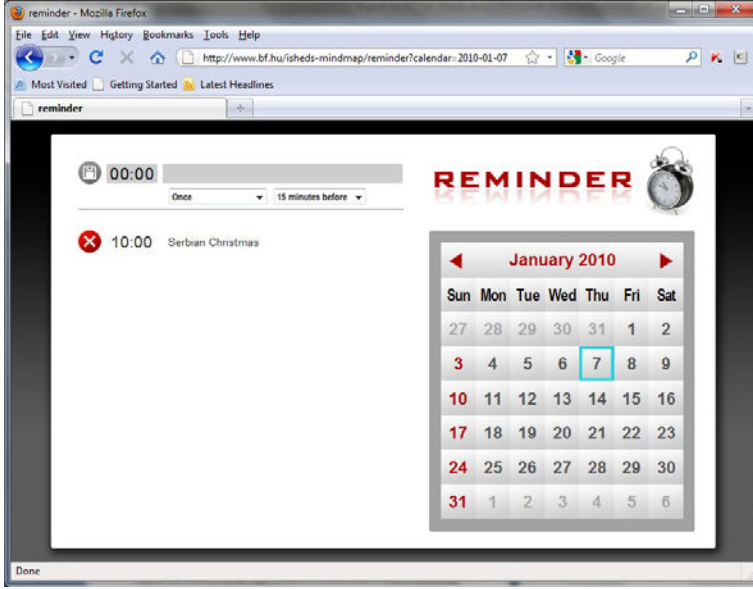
reminder - Mozilla Firefox

File Edit View History Bookmarks Tools Help

http://www.bf.hu/isheds-mindmap/reminder?calendar=2010-01-07

Google

Most Visited Getting Started Latest Headlines

reminder

00:00

Once 15 minutes before

10:00 Serbian Christmas

REMINDER

January 2010

| Sun | Mon | Tue | Wed | Thu | Fri | Sat |
|---|---|---|---|---|---|---|
| 27 | 28 | 29 | 30 | 31 | 1 | 2 |
| 3 | 4 | 5 | 6 | 7 | 8 | 9 |
| 10 | 11 | 12 | 13 | 14 | 15 | 16 |
| 17 | 18 | 19 | 20 | 21 | 22 | 23 |
| 24 | 25 | 26 | 27 | 28 | 29 | 30 |
| 31 | 1 | 2 | 3 | 4 | 5 | 6 |

Done